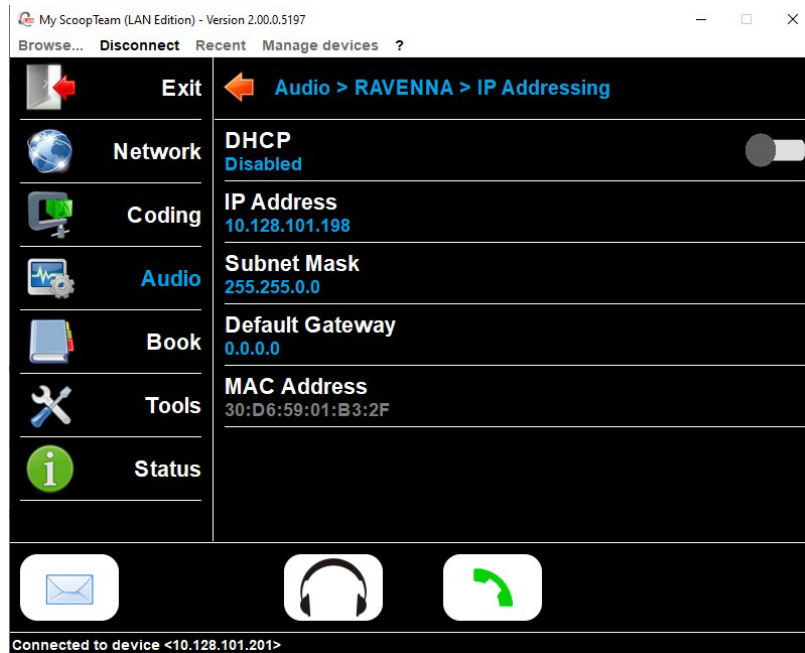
My ScoopTeam (LAN Edition) - Version 2.00.0.5197

Browse... Disconnect Recent Manage devices ?

Exit

Network

Coding

Audio

Book

Tools

Status

Audio > RAVENNA > IP Addressing

DHCP
Disabled

IP Address
10.128.101.198

Subnet Mask
255.255.0.0

Default Gateway
0.0.0.0

MAC Address
30:D6:59:01:B3:2F

Connected to device <10.128.101.201>